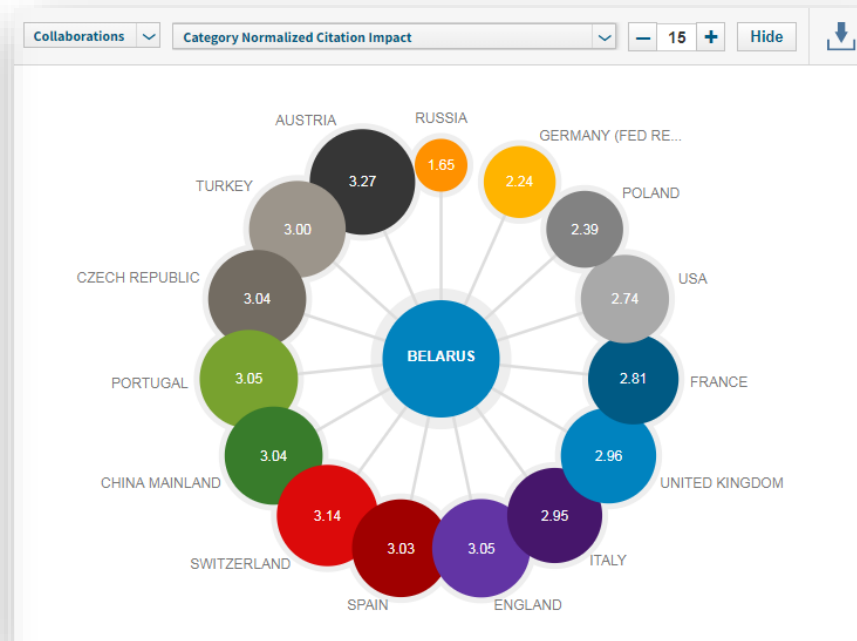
Collaborations
Category Normalized Citation Impact
− 15 +
Hide

AUSTRIA
3.27
RUSSIA
1.65
GERMANY (FED RE...
2.24
TURKEY
3.00
POLAND
2.39
CZECH REPUBLIC
3.04
USA
2.74
BELARUS
PORTUGAL
3.05
2.81
FRANCE
3.04
CHINA MAINLAND
2.96
UNITED KINGDOM
3.14
2.95
SWITZERLAND
3.03
3.05
ITALY
SPAIN
ENGLAND